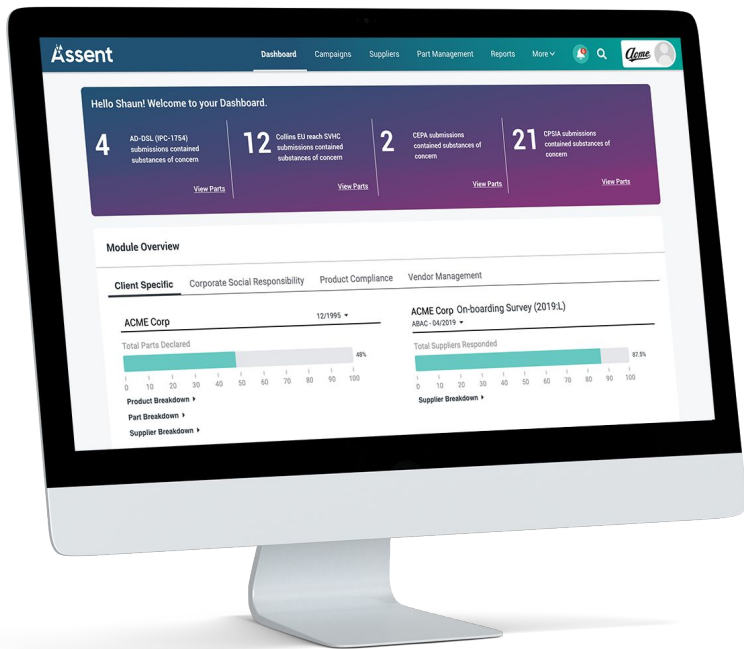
Assent

Dashboard Campaigns Suppliers Part Management Reports More

Acme

Hello Shaun! Welcome to your Dashboard.

4 AD-DSL (IPC-1754) submissions contained substances of concern
View Parts

12 Collins EU reach SVHC submissions contained substances of concern
View Parts

2 CEPA submissions contained substances of concern
View Parts

21 CPSIA submissions contained substances of concern
View Parts

Module Overview

Client Specific Corporate Social Responsibility Product Compliance Vendor Management

ACME Corp 12/1995

Total Parts Declared 48%

0 10 20 30 40 50 60 70 80 90 100

Product Breakdown
Part Breakdown
Supplier Breakdown

ACME Corp On-boarding Survey (2019:L)
ABAC - 04/2019

Total Suppliers Responded 87.5%

0 10 20 30 40 50 60 70 80 90 100

Supplier Breakdown